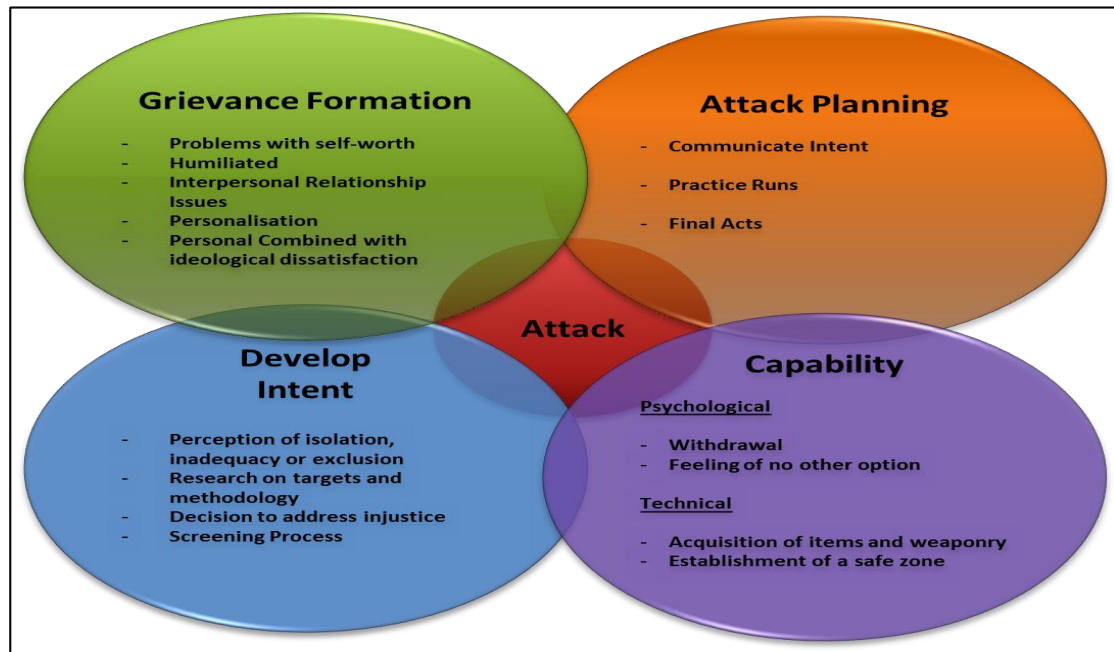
Grievance Formation

- Problems with self-worth
- Humiliated
- Interpersonal Relationship Issues
- Personalisation
- Personal Combined with ideological dissatisfaction

Attack Planning

- Communicate Intent
- Practice Runs
- Final Acts

Attack

Develop Intent

- Perception of isolation, inadequacy or exclusion
- Research on targets and methodology
- Decision to address injustice
- Screening Process

Capability

Psychological

- Withdrawal
- Feeling of no other option

Technical

- Acquisition of items and weaponry
- Establishment of a safe zone